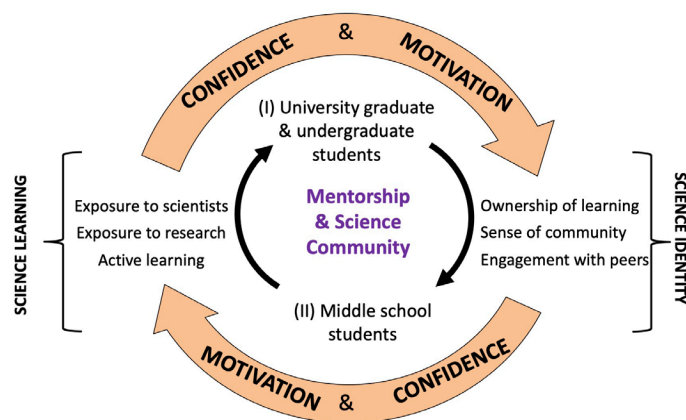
CONFIDENCE & MOTIVATION

(I) University graduate & undergraduate students

SCIENCE LEARNING

Exposure to scientists
Exposure to research
Active learning

Mentorship & Science Community

Ownership of learning
Sense of community
Engagement with peers

SCIENCE IDENTITY

(II) Middle school students

MOTIVATION & CONFIDENCE